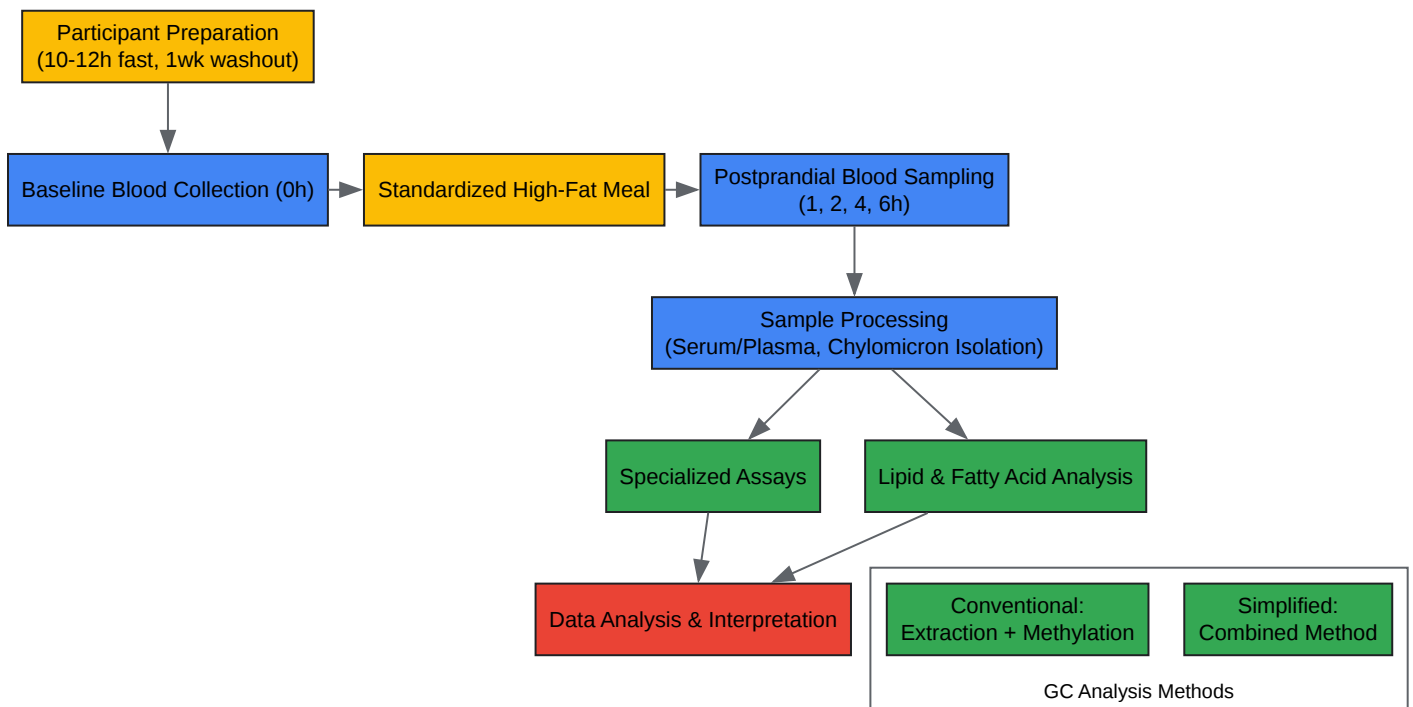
Participant Preparation
(10-12h fast, 1wk washout)

Baseline Blood Collection (0h)

Standardized High-Fat Meal

Postprandial Blood Sampling
(1, 2, 4, 6h)

Sample Processing
(Serum/Plasma, Chylomicron Isolation)

Specialized Assays

Lipid & Fatty Acid Analysis

Data Analysis & Interpretation

Conventional:
Extraction + Methylation

Simplified:
Combined Method

GC Analysis Methods